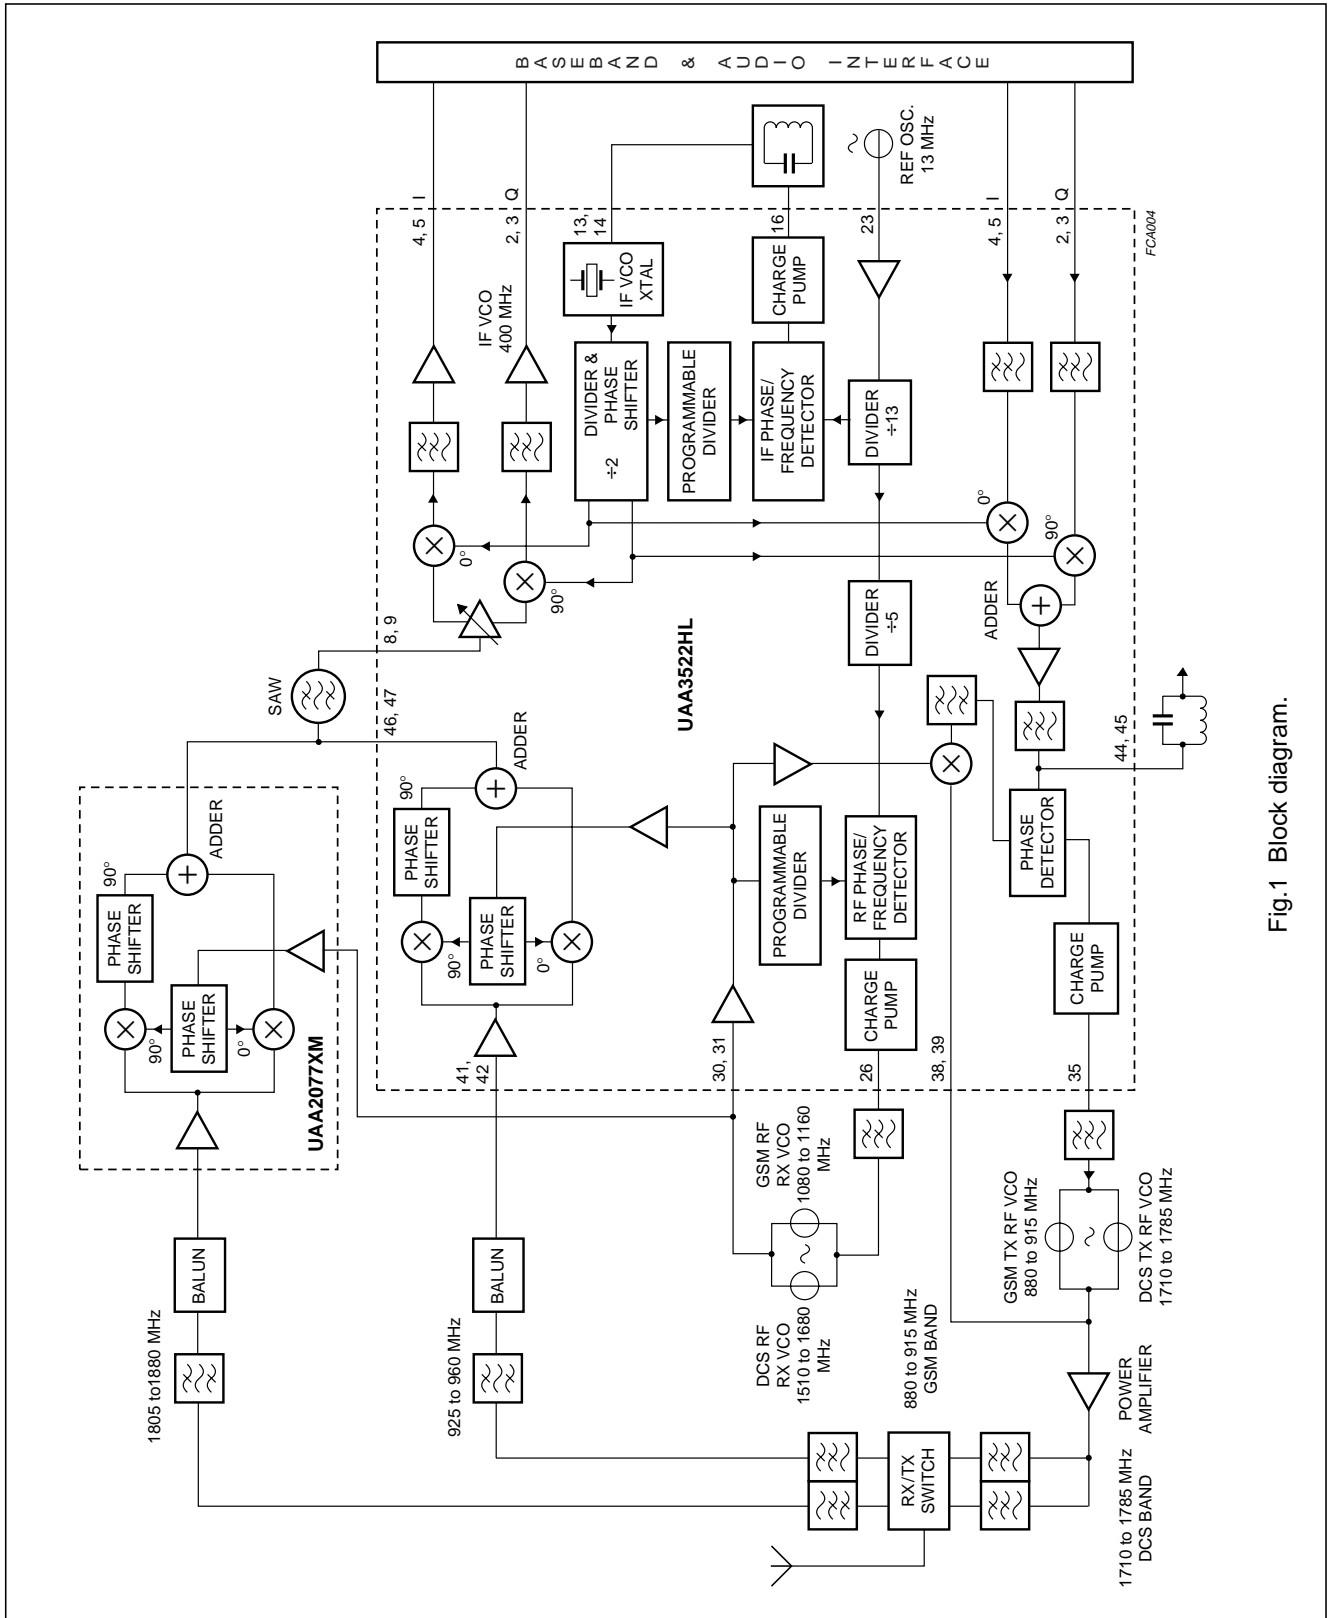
BASEBAND & AUDIO INTERFACE

4, 5 I
2, 3 Q
IF VCO 400 MHz
13, 14
IF VCO XTAL
16
CHARGE PUMP
23
REF OSC. 13 MHz
4, 5 I
2, 3 Q
FCA004
DIVIDER & PHASE SHIFTER ÷2
PROGRAMMABLE DIVIDER
IF PHASE/ FREQUENCY DETECTOR
DIVIDER ÷13
0°
90°
0°
90°
ADDER
8, 9
DIVIDER ÷5
UAA3522HL
SAW
46, 47
ADDER
90°
PHASE SHIFTER
PHASE SHIFTER
90°
0°
PROGRAMMABLE DIVIDER
RF PHASE/ FREQUENCY DETECTOR
CHARGE PUMP
PHASE DETECTOR
CHARGE PUMP
44, 45
41, 42
30, 31
26
38, 39
35
ADDER
90°
PHASE SHIFTER
PHASE SHIFTER
90°
0°
UAA2077XM
BALUN
BALUN
1805 to1880 MHz
925 to 960 MHz
GSM RF RX VCO 1080 to 1160 MHz
DCS RF RX VCO 1510 to 1680 MHz
880 to 915 MHz GSM BAND
GSM TX RF VCO 880 to 915 MHz
DCS TX RF VCO 1710 to 1785 MHz
POWER AMPLIFIER
RX/TX SWITCH
1710 to 1785 MHz DCS BAND

Fig.1 Block diagram.